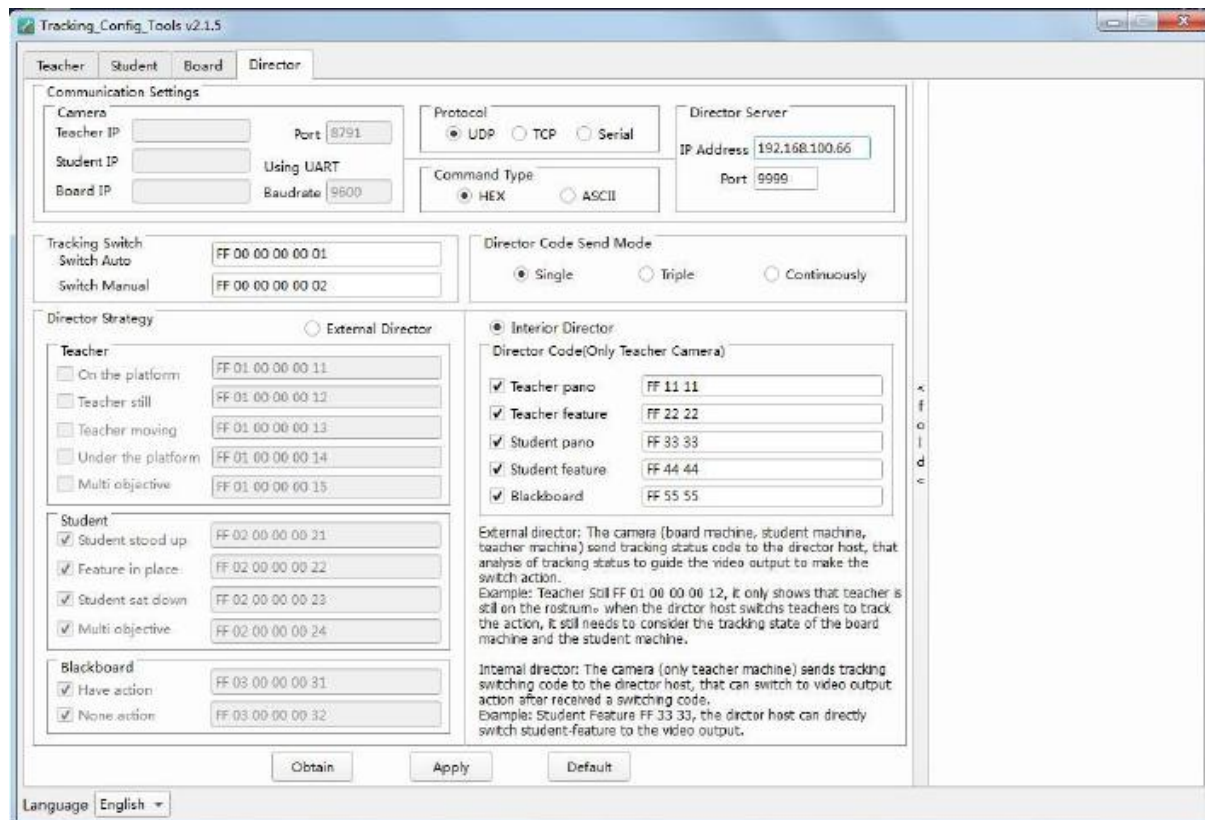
Tracking_Config_Tools v2.1.5

Teacher Student Board Director

Communication Settings

Camera
Teacher IP
Port 8791
Student IP
Using UART
Board IP
Baudrate 9600

Protocol
UDP TCP Serial

Command Type
HEX ASCII

Director Server
IP Address 192.168.100.66
Port 9999

Tracking Switch
Switch Auto FF 00 00 00 00 01
Switch Manual FF 00 00 00 00 02

Director Code Send Mode
Single Triple Continuously

Director Strategy
External Director

Teacher
On the platform FF 01 00 00 00 11
Teacher still FF 01 00 00 00 12
Teacher moving FF 01 00 00 00 13
Under the platform FF 01 00 00 00 14
Multi objective FF 01 00 00 00 15

Student
Student stood up FF 02 00 00 00 21
Feature in place FF 02 00 00 00 22
Student sat down FF 02 00 00 00 23
Multi objective FF 02 00 00 00 24

Blackboard
Have action FF 03 00 00 00 31
None action FF 03 00 00 00 32

Interior Director
Director Code(Only Teacher Camera)
Teacher pano FF 11 11
Teacher feature FF 22 22
Student pano FF 33 33
Student feature FF 44 44
Blackboard FF 55 55

External director: The camera (board machine, student machine, teacher machine) send tracking status code to the director host, that analysis of tracking status to guide the video output to make the switch action.
Example: Teacher Still FF 01 00 00 00 12, it only shows that teacher is still on the rostrum。when the dirctor host switchs teachers to track the action, it still needs to consider the tracking state of the board machine and the student machine.

Internal director: The camera (only teacher machine) sends tracking switching code to the director host, that can switch to video output action after received a switching code.
Example: Student Feature FF 33 33, the dirctor host can directly switch student-feature to the video output.

<
f
o
l
d
<

Obtain Apply Default

Language English